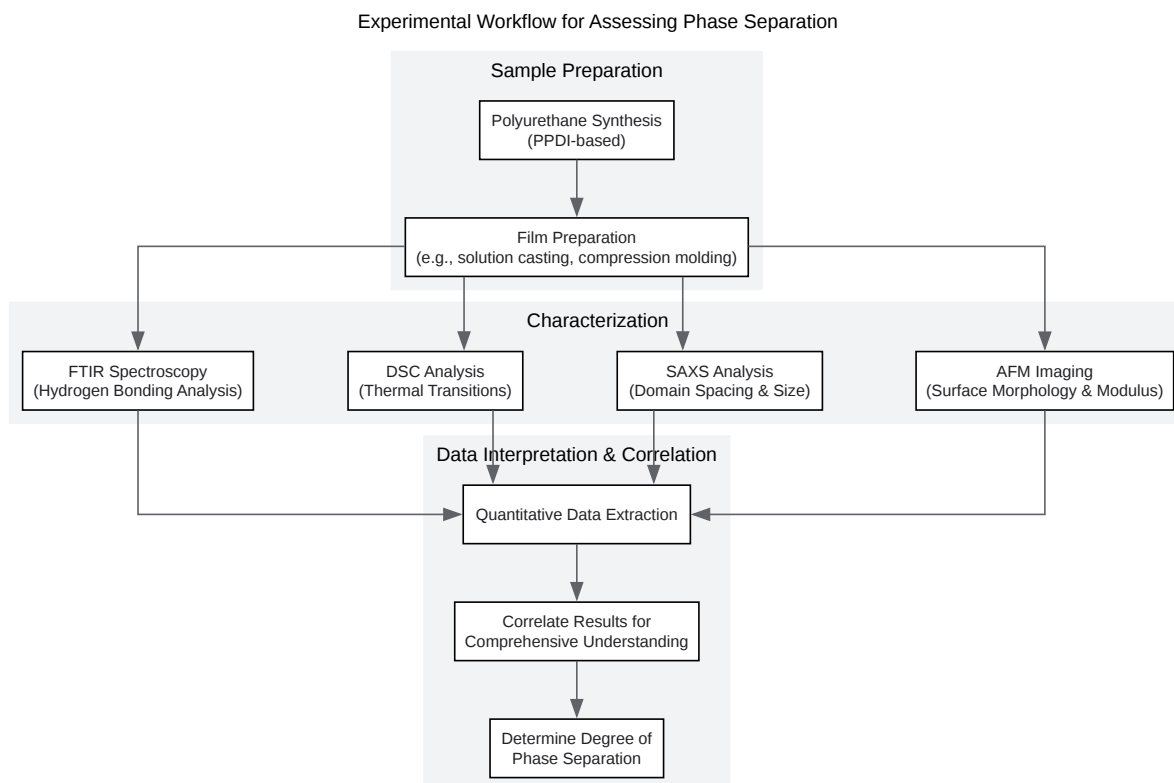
Experimental Workflow for Assessing Phase Separation

Sample Preparation

Polyurethane Synthesis
(PPDI-based)

Film Preparation
(e.g., solution casting, compression molding)

Characterization

FTIR Spectroscopy
(Hydrogen Bonding Analysis)

DSC Analysis
(Thermal Transitions)

SAXS Analysis
(Domain Spacing & Size)

AFM Imaging
(Surface Morphology & Modulus)

Data Interpretation & Correlation

Quantitative Data Extraction

Correlate Results for
Comprehensive Understanding

Determine Degree of
Phase Separation